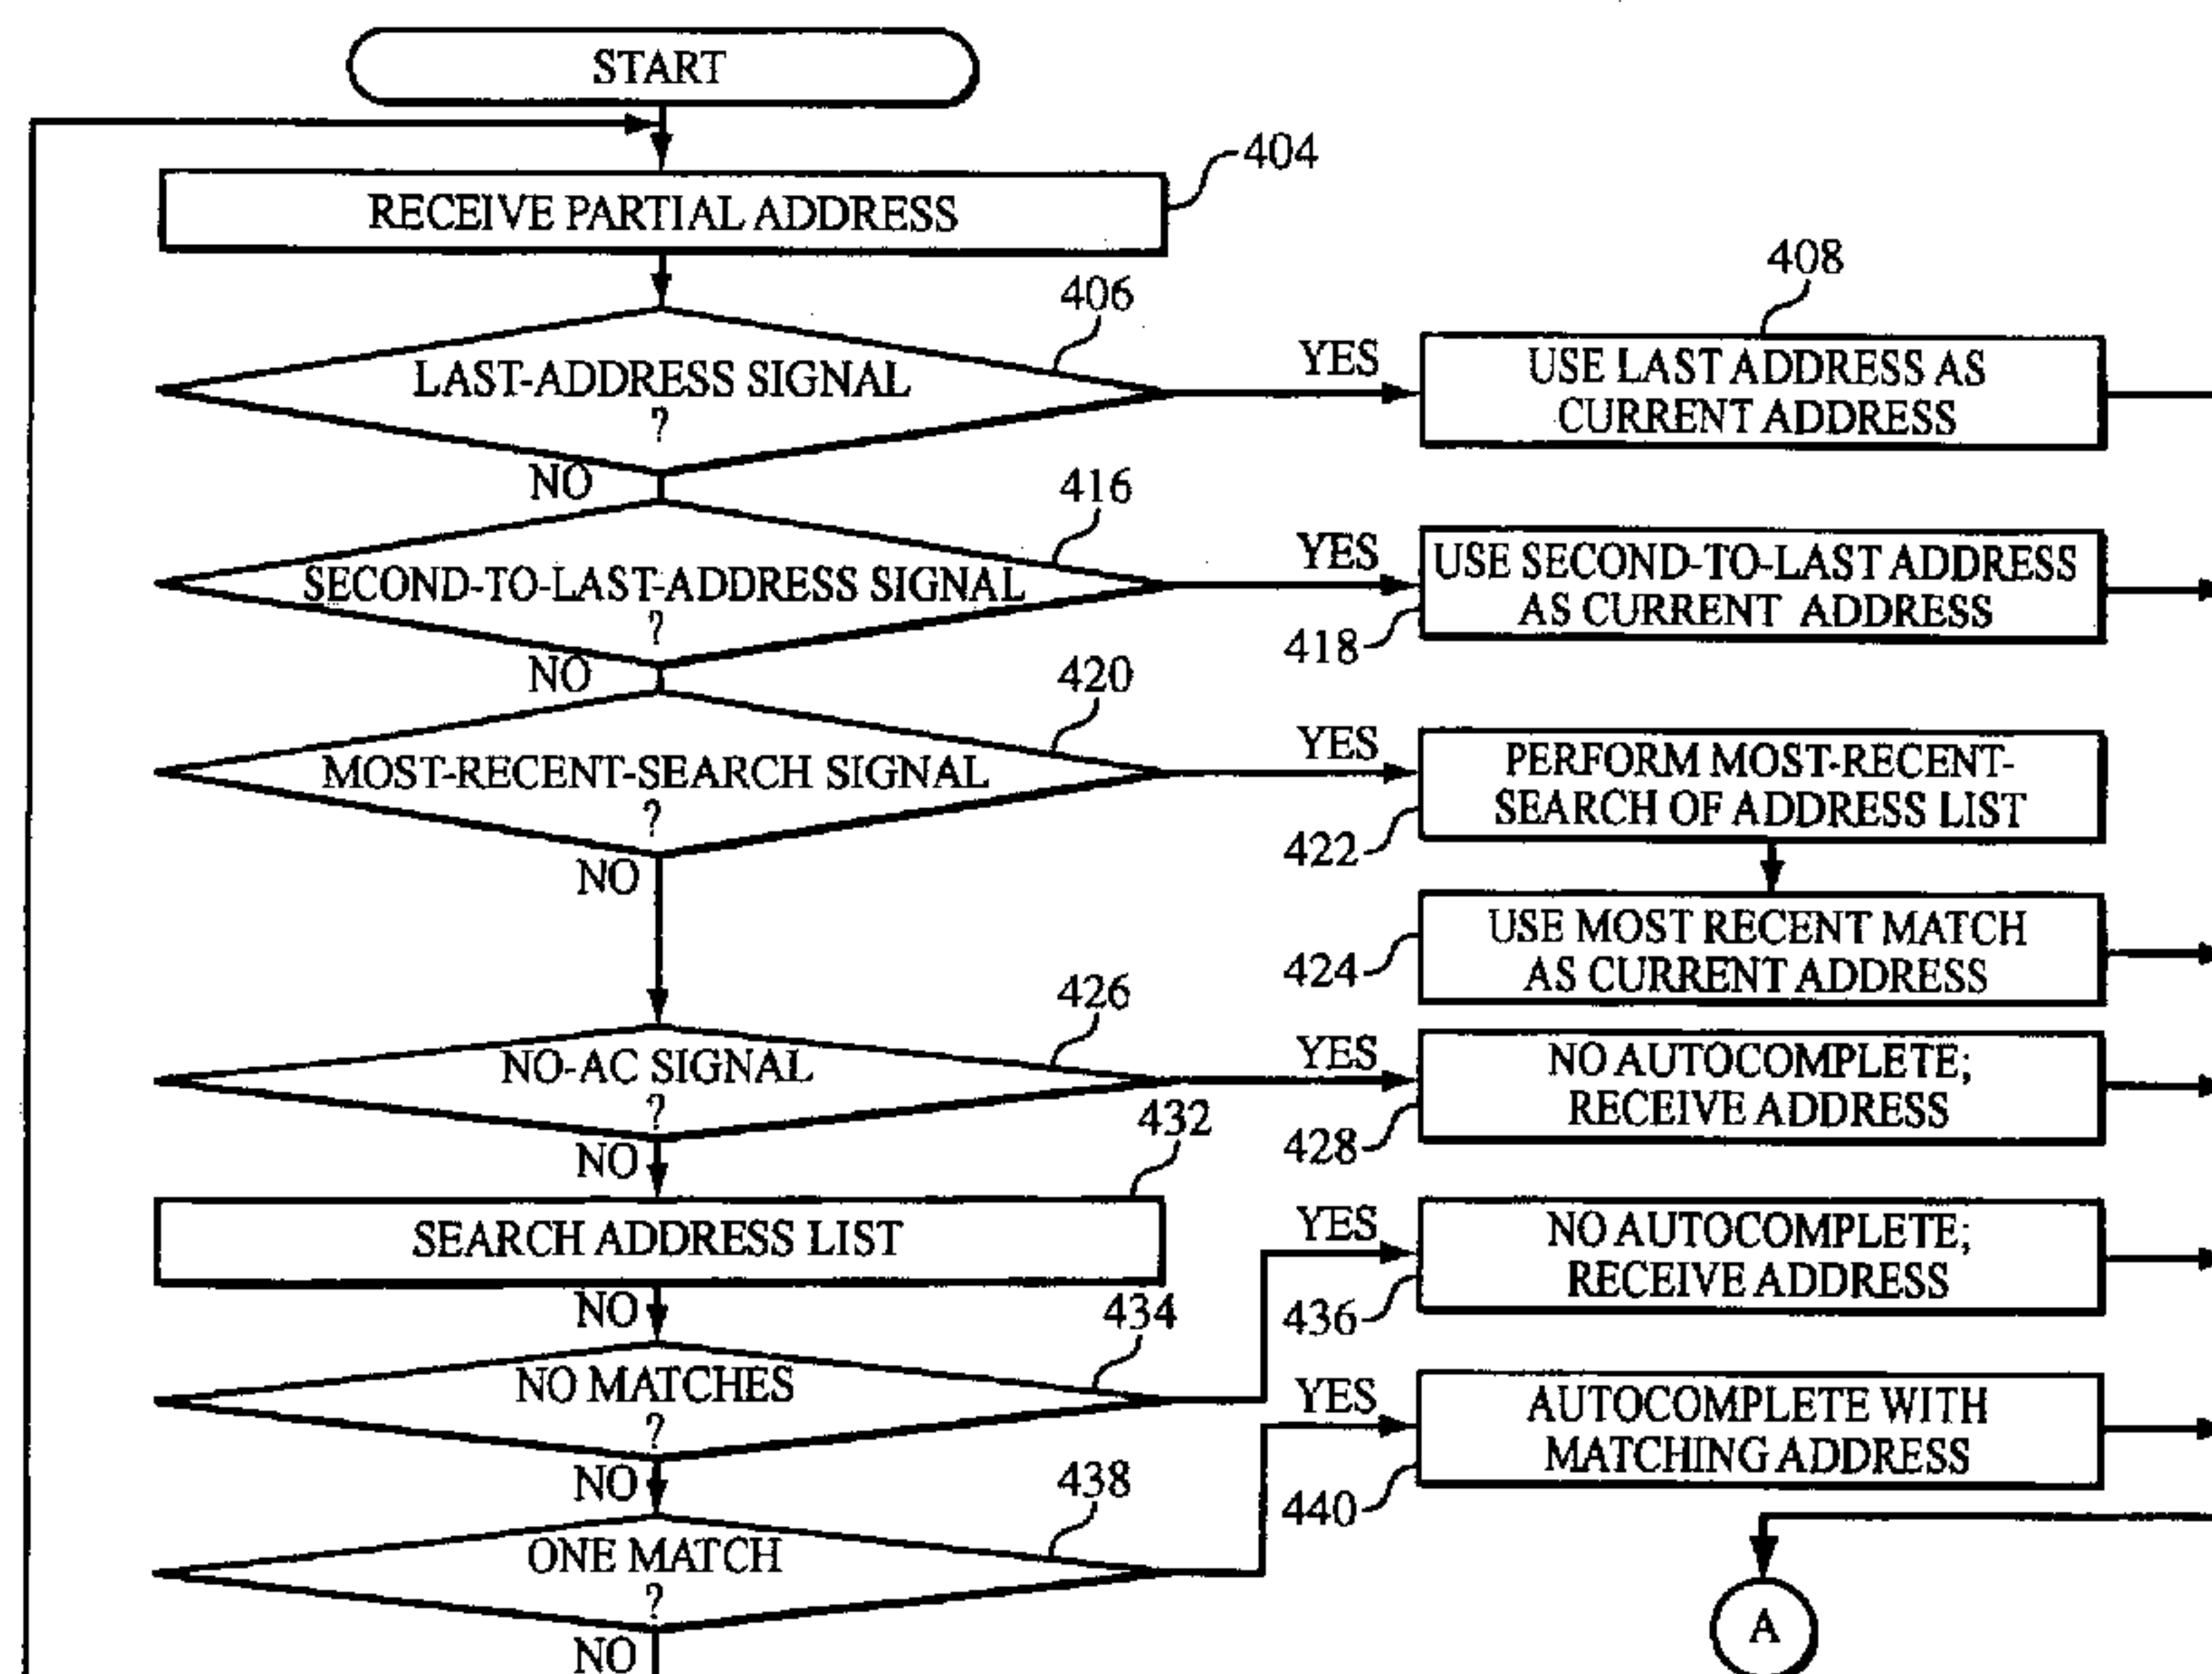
START

404
RECEIVE PARTIAL ADDRESS

406
LAST-ADDRESS SIGNAL
?
YES
408
USE LAST ADDRESS AS CURRENT ADDRESS
NO

416
SECOND-TO-LAST-ADDRESS SIGNAL
?
YES
USE SECOND-TO-LAST ADDRESS AS CURRENT ADDRESS
418
NO

420
MOST-RECENT-SEARCH SIGNAL
?
YES
PERFORM MOST-RECENT-SEARCH OF ADDRESS LIST
422
NO

USE MOST RECENT MATCH AS CURRENT ADDRESS
424

426
NO-AC SIGNAL
?
YES
NO AUTOCOMPLETE; RECEIVE ADDRESS
428
NO

432
SEARCH ADDRESS LIST
YES
NO AUTOCOMPLETE; RECEIVE ADDRESS
436
NO

434
NO MATCHES
?
YES
AUTOCOMPLETE WITH MATCHING ADDRESS
440
NO

438
ONE MATCH
?
NO

A